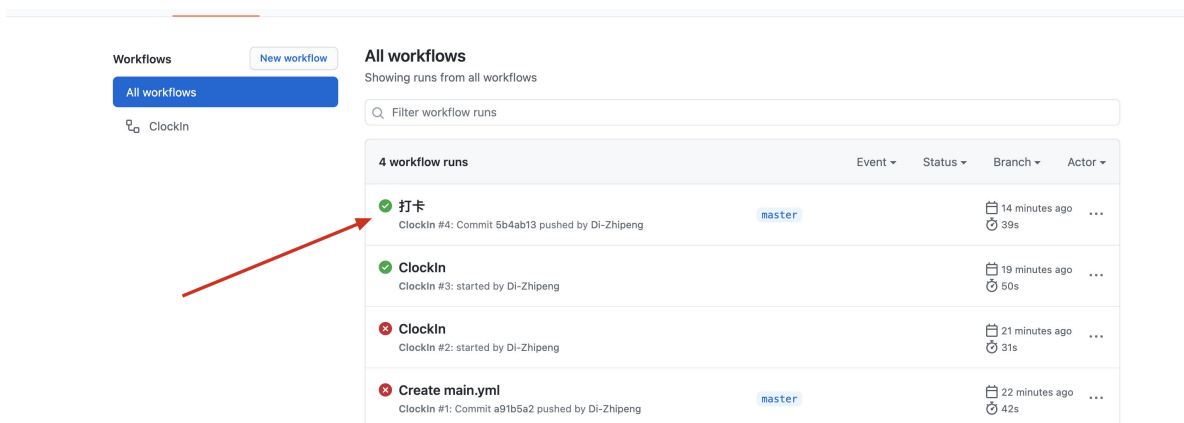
Workflows

New workflow

All workflows

ClockIn

All workflows

Showing runs from all workflows

Filter workflow runs

4 workflow runs

Event

Status

Branch

Actor

打卡

ClockIn #4: Commit 5b4ab13 pushed by Di-Zhipeng

master

14 minutes ago

39s

ClockIn

ClockIn #3: started by Di-Zhipeng

19 minutes ago

50s

ClockIn

ClockIn #2: started by Di-Zhipeng

21 minutes ago

31s

Create main.yml

ClockIn #1: Commit a91b5a2 pushed by Di-Zhipeng

master

22 minutes ago

42s